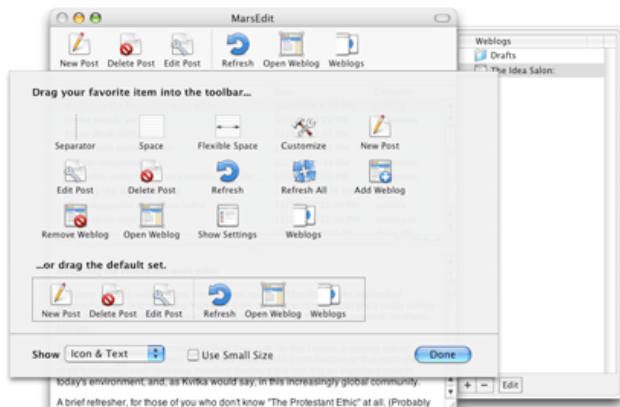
MarsEdit

New Post Delete Post Edit Post Refresh Open Weblog Weblogs

Weblogs
Drafts
The Idea Salon:

Drag your favorite item into the toolbar...

Separator Space Flexible Space Customize New Post
Edit Post Delete Post Refresh Refresh All Add Weblog
Remove Weblog Open Weblog Show Settings Weblogs

...or drag the default set.

New Post Delete Post Edit Post Refresh Open Weblog Weblogs

Show Icon & Text Use Small Size Done

today's environment, and, as Kvitka would say, in this increasingly global community.

A brief refresher, for those of you who don't know "The Protestant Ethic" at all. (Probably

+ − Edit